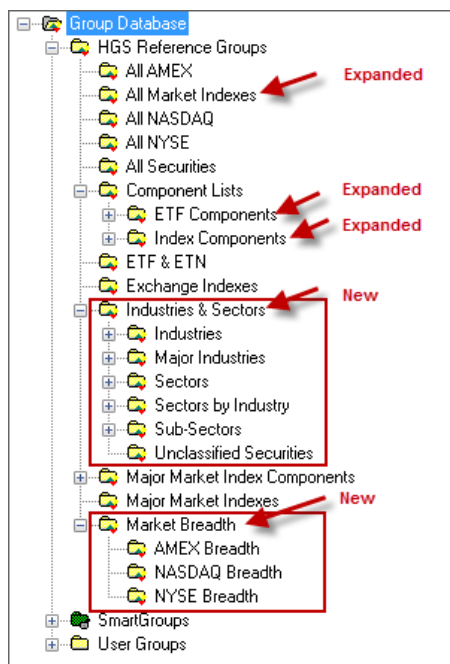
Group Database
HGS Reference Groups
All AMEX
All Market Indexes
Expanded
All NASDAQ
All NYSE
All Securities
Component Lists
Expanded
ETF Components
Index Components
Expanded
ETF & ETN
Exchange Indexes
New
Industries & Sectors
Industries
Major Industries
Sectors
Sectors by Industry
Sub-Sectors
Unclassified Securities
Major Market Index Components
Major Market Indexes
New
Market Breadth
AMEX Breadth
NASDAQ Breadth
NYSE Breadth
SmartGroups
User Groups